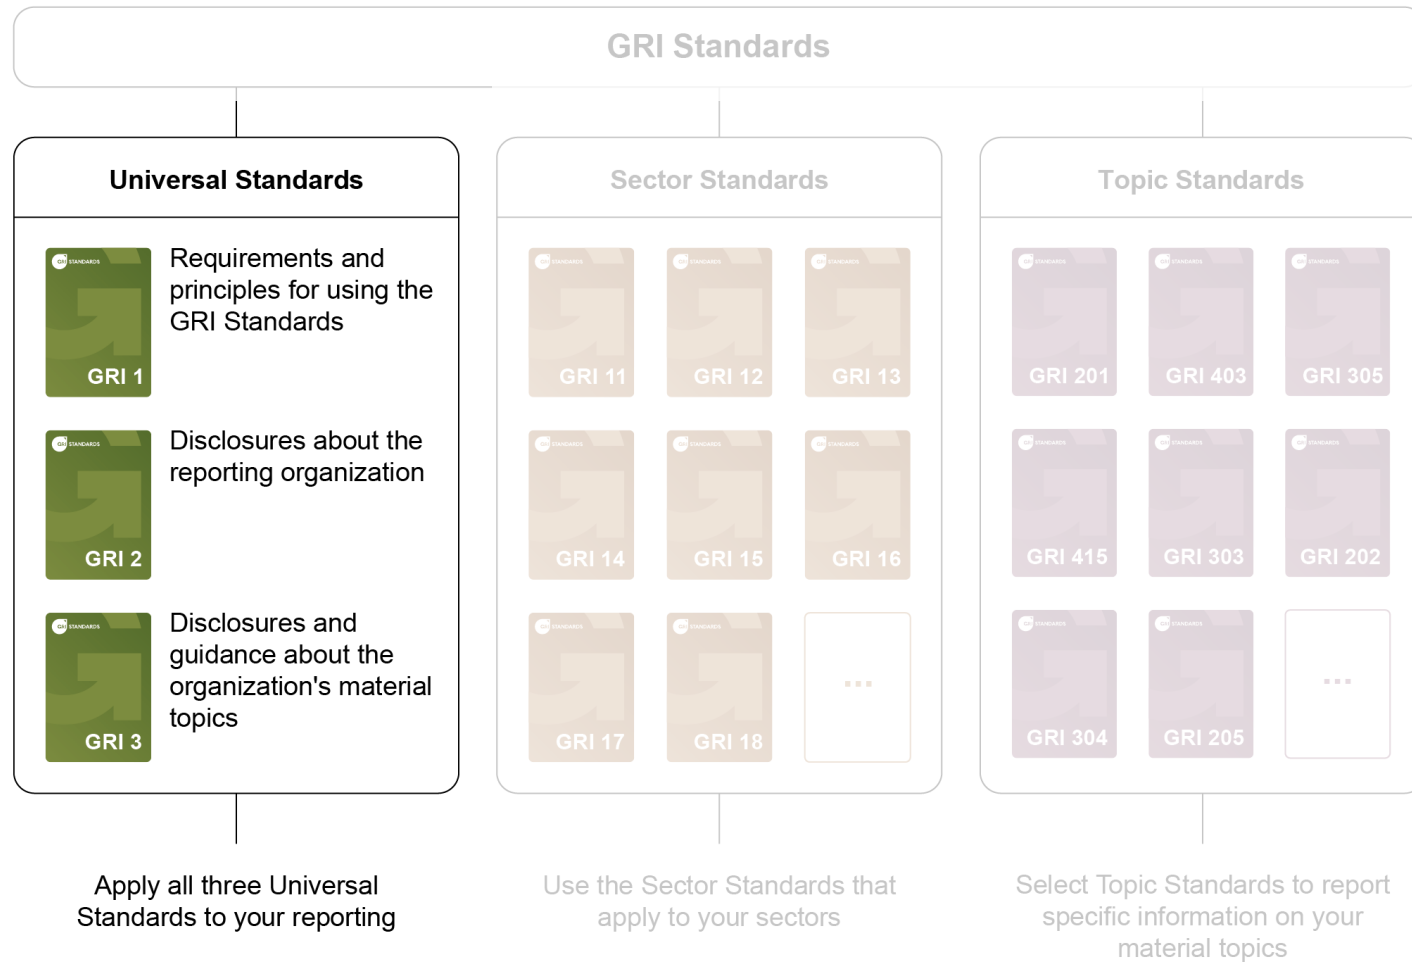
GRI Standards

Universal Standards

GRI STANDARDS
GRI 1
Requirements and principles for using the GRI Standards

GRI STANDARDS
GRI 2
Disclosures about the reporting organization

GRI STANDARDS
GRI 3
Disclosures and guidance about the organization's material topics

Sector Standards

GRI 11
GRI 12
GRI 13
GRI 14
GRI 15
GRI 16
GRI 17
GRI 18
...

Topic Standards

GRI 201
GRI 403
GRI 305
GRI 415
GRI 303
GRI 202
GRI 304
GRI 205
...

Apply all three Universal Standards to your reporting

Use the Sector Standards that apply to your sectors

Select Topic Standards to report specific information on your material topics